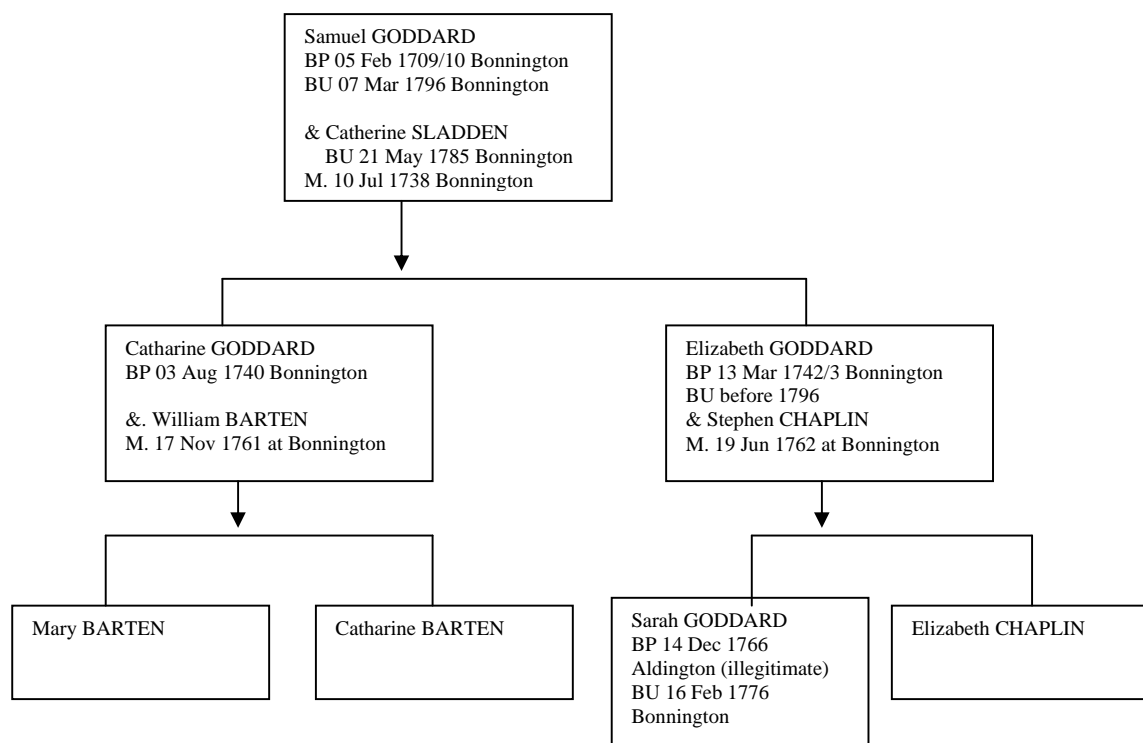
Samuel GODDARD
BP 05 Feb 1709/10 Bonnington
BU 07 Mar 1796 Bonnington

& Catherine SLADDEN
BU 21 May 1785 Bonnington
M. 10 Jul 1738 Bonnington

Catharine GODDARD
BP 03 Aug 1740 Bonnington

&. William BARTEN
M. 17 Nov 1761 at Bonnington

Elizabeth GODDARD
BP 13 Mar 1742/3 Bonnington
BU before 1796
& Stephen CHAPLIN
M. 19 Jun 1762 at Bonnington

Mary BARTEN

Catharine BARTEN

Sarah GODDARD
BP 14 Dec 1766
Aldington (illegitimate)
BU 16 Feb 1776
Bonnington

Elizabeth CHAPLIN